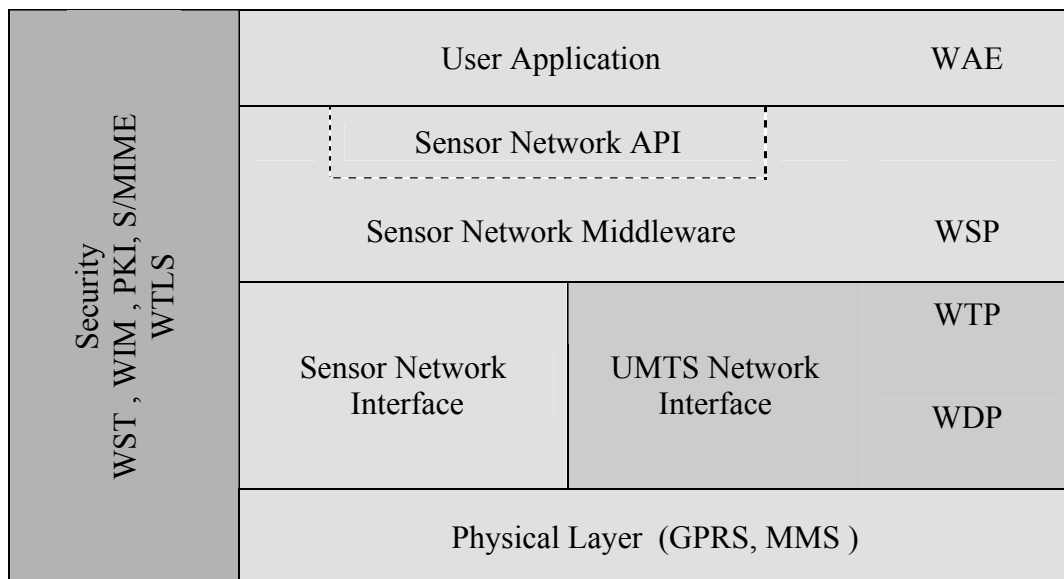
Security
WST , WIM , PKI, S/MIME
WTLS

User Application

WAE

Sensor Network API

Sensor Network Middleware

WSP

Sensor Network Interface

UMTS Network Interface

WTP

WDP

Physical Layer (GPRS, MMS )